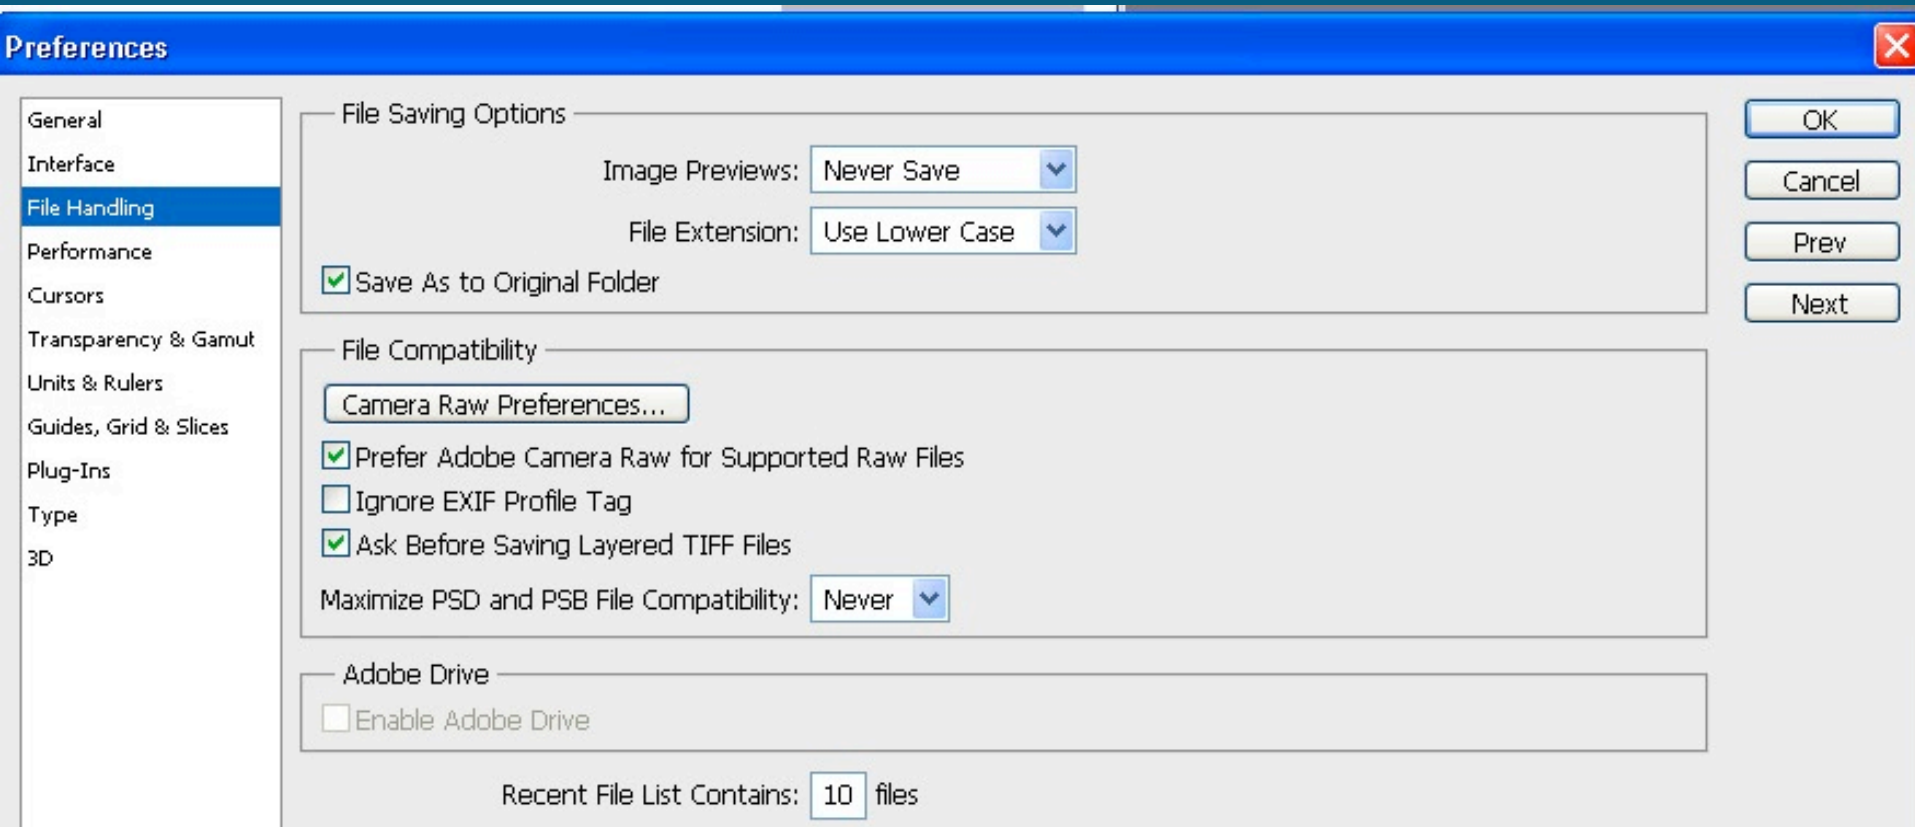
Preferences

General
Interface
File Handling
Performance
Cursors
Transparency & Gamut
Units & Rulers
Guides, Grid & Slices
Plug-Ins
Type
3D

File Saving Options
Image Previews: Never Save
File Extension: Use Lower Case
Save As to Original Folder

File Compatibility
Camera Raw Preferences...
Prefer Adobe Camera Raw for Supported Raw Files
Ignore EXIF Profile Tag
Ask Before Saving Layered TIFF Files
Maximize PSD and PSB File Compatibility: Never

Adobe Drive
Enable Adobe Drive

Recent File List Contains: 10 files

OK
Cancel
Prev
Next